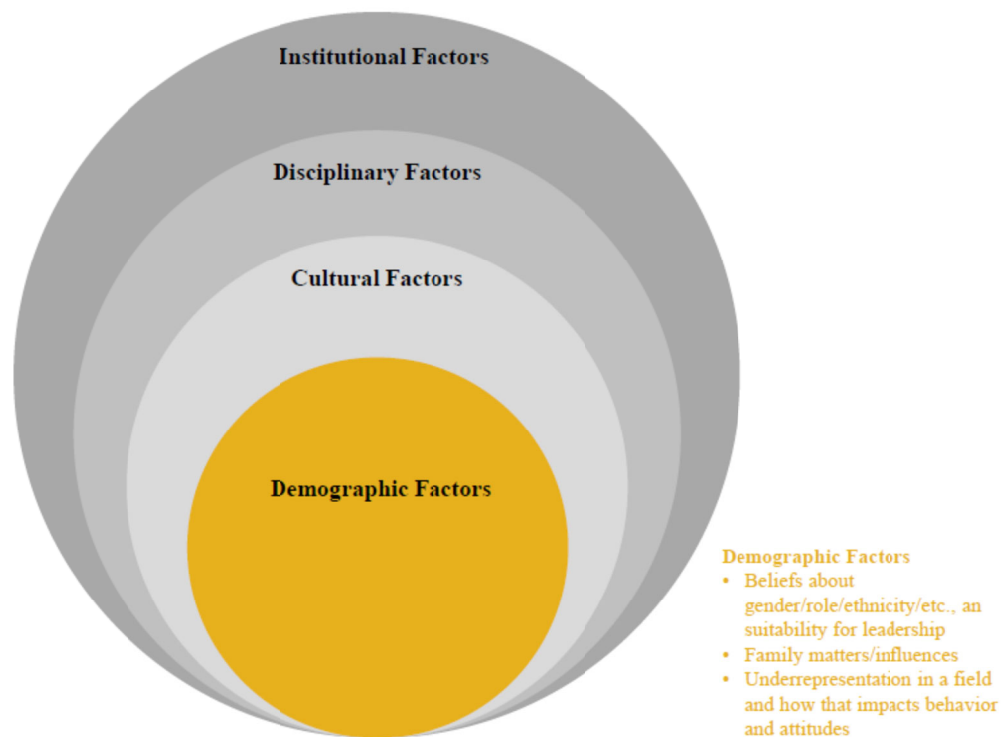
Institutional Factors

Disciplinary Factors

Cultural Factors

Demographic Factors

Demographic Factors
• Beliefs about gender/role/ethnicity/etc., an suitability for leadership
• Family matters/influences
• Underrepresentation in a field and how that impacts behavior and attitudes